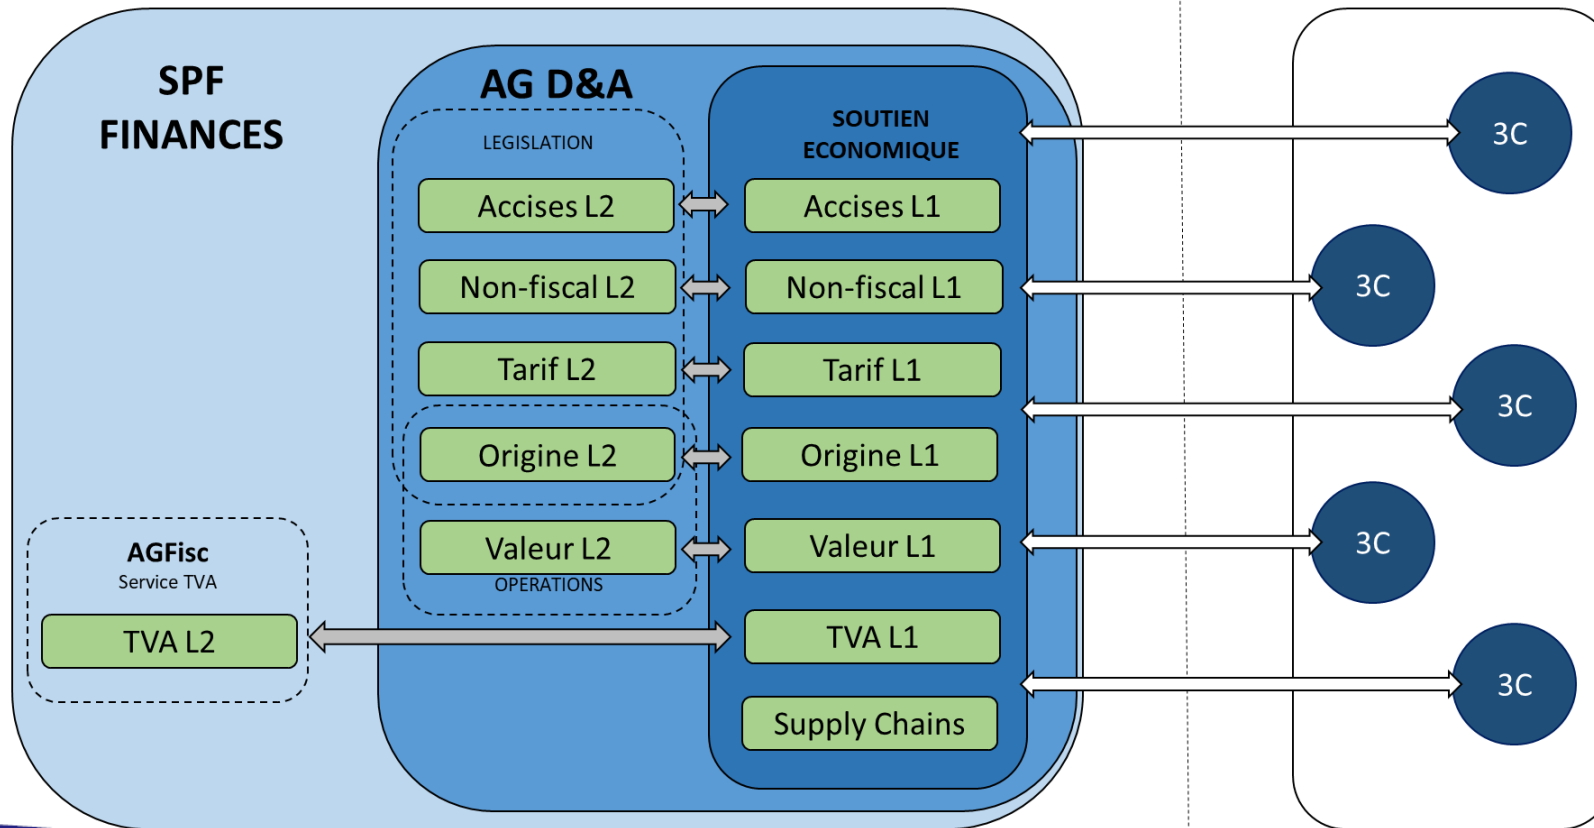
SPF FINANCES

AG D&A

LEGISLATION

SOUTIEN ECONOMIQUE

Accises L2

Accises L1

Non-fiscal L2

Non-fiscal L1

Tarif L2

Tarif L1

Origine L2

Origine L1

Valeur L2

Valeur L1

OPERATIONS

AGFisc
Service TVA

TVA L2

TVA L1

Supply Chains

3C

3C

3C

3C

3C